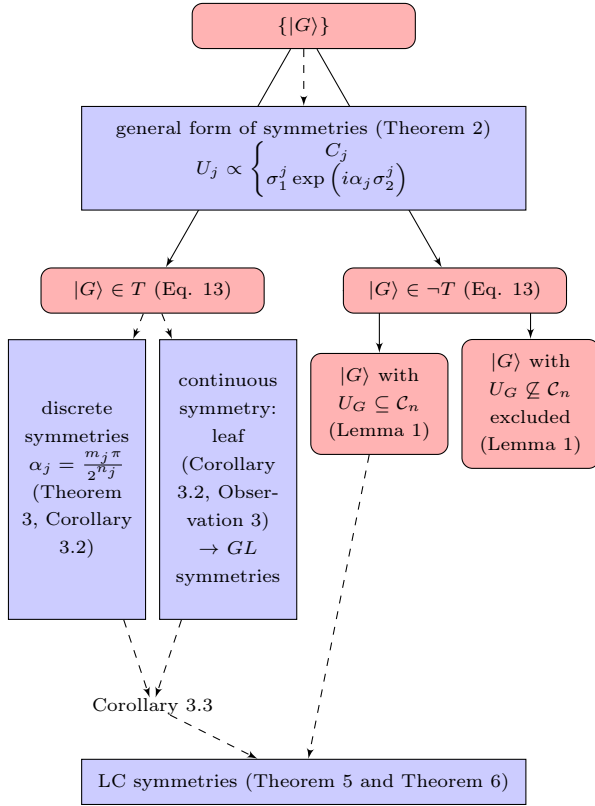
$\{|G\rangle\}$

general form of symmetries (Theorem 2)
$U_j \propto \begin{cases} C_j \\ \sigma_1^j \exp\left(i\alpha_j \sigma_2^j\right) \end{cases}$

$|G\rangle \in T$ (Eq. 13)

$|G\rangle \in \neg T$ (Eq. 13)

discrete symmetries $\alpha_j = \frac{m_j \pi}{2^{n_j}}$ (Theorem 3, Corollary 3.2)

continuous symmetry: leaf (Corollary 3.2, Observation 3) $\rightarrow GL$ symmetries

$|G\rangle$ with $U_G \subseteq \mathcal{C}_n$ (Lemma 1)

$|G\rangle$ with $U_G \nsubseteq \mathcal{C}_n$ excluded (Lemma 1)

Corollary 3.3

LC symmetries (Theorem 5 and Theorem 6)